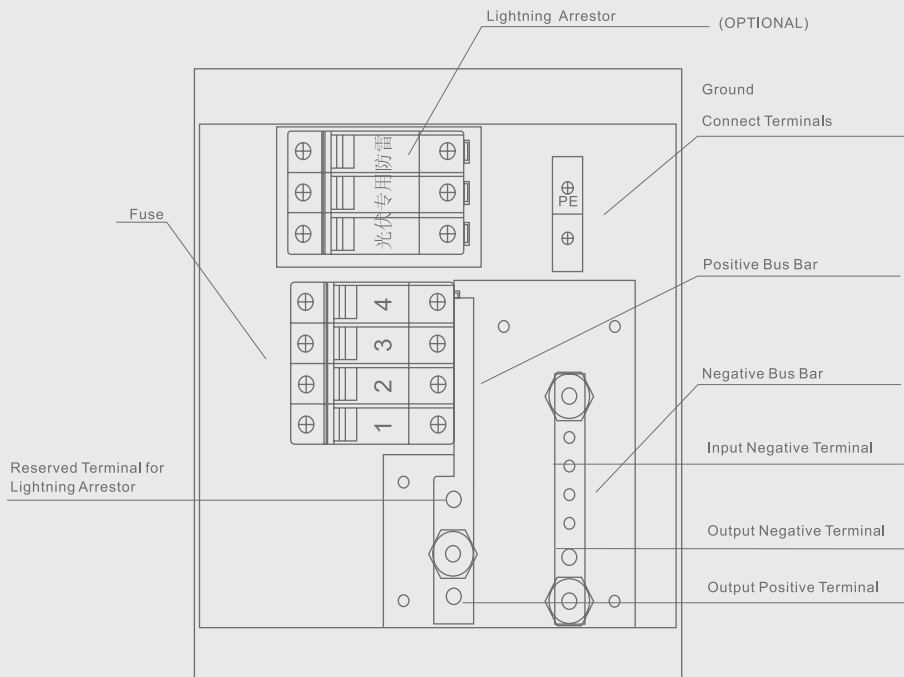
Lightning Arrestor

(OPTIONAL)

Ground

Connect Terminals

光伏专用防雷

PE

Fuse

Positive Bus Bar

4

3

2

1

Negative Bus Bar

Input Negative Terminal

Reserved Terminal for Lightning Arrestor

Output Negative Terminal

Output Positive Terminal